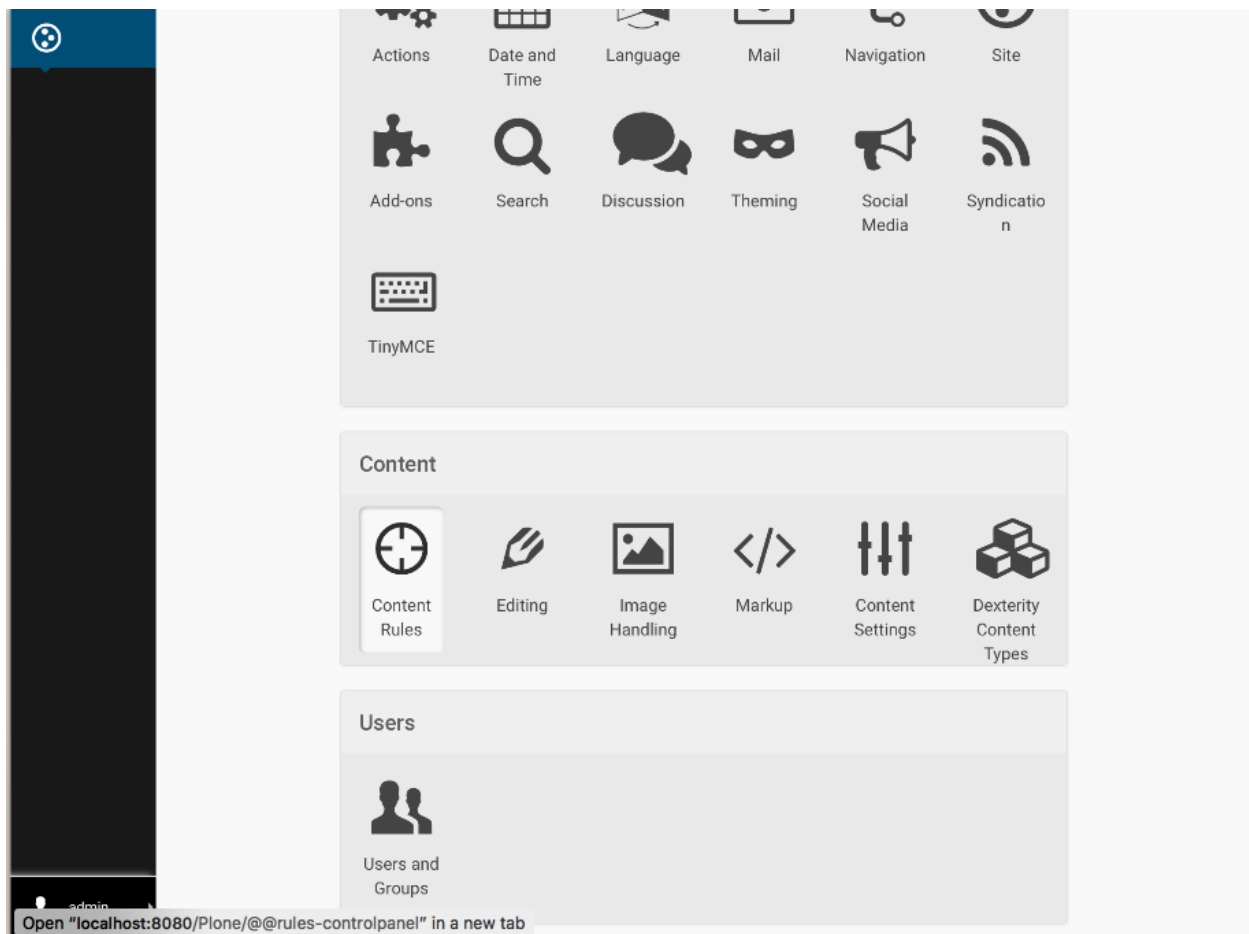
Actions

Date and Time

Language

Mail

Navigation

Site

Add-ons

Search

Discussion

Theming

Social Media

Syndicatio
n

TinyMCE

Content

Content Rules

Editing

Image Handling

Markup

Content Settings

Dexterity Content Types

Users

Users and Groups

admin

Open "localhost:8080/Plone/@@rules-controlpanel" in a new tab